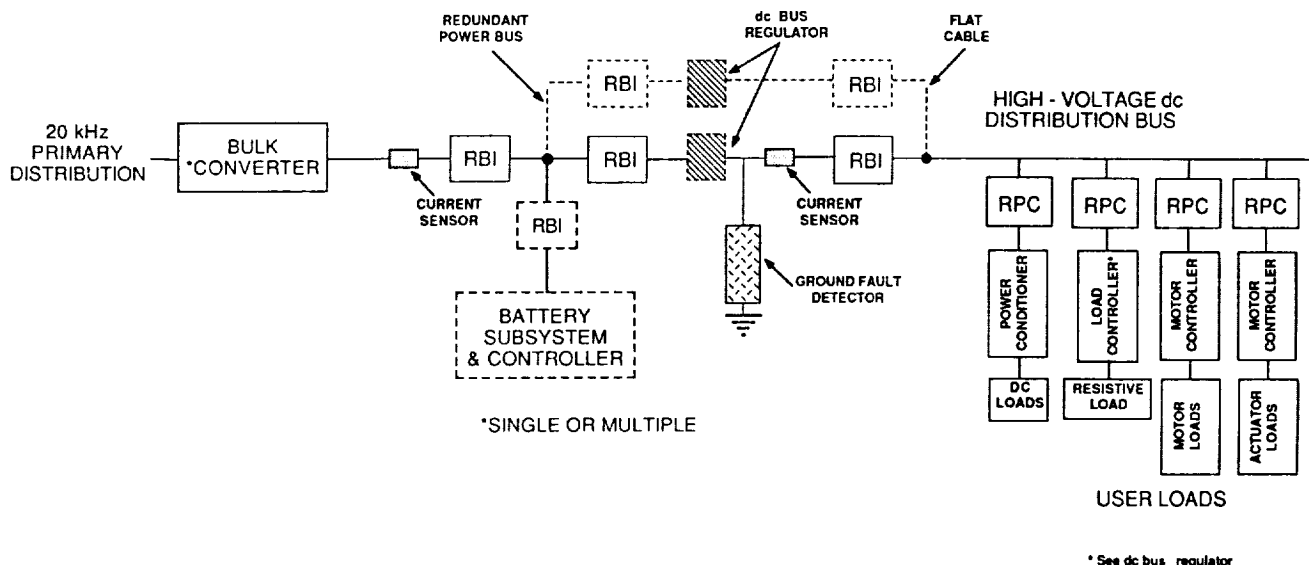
REDUNDANT POWER BUS

dc BUS REGULATOR

FLAT CABLE

RBI

RBI

20 kHz PRIMARY DISTRIBUTION

BULK *CONVERTER

RBI

RBI

RBI

HIGH - VOLTAGE dc DISTRIBUTION BUS

CURRENT SENSOR

RBI

CURRENT SENSOR

GROUND FAULT DETECTOR

BATTERY SUBSYSTEM & CONTROLLER

RPC

RPC

RPC

RPC

POWER CONDITIONER

LOAD CONTROLLER*

MOTOR CONTROLLER

MOTOR CONTROLLER

DC LOADS

RESISTIVE LOAD

MOTOR LOADS

ACTUATOR LOADS

*SINGLE OR MULTIPLE

USER LOADS

* See dc bus regulator